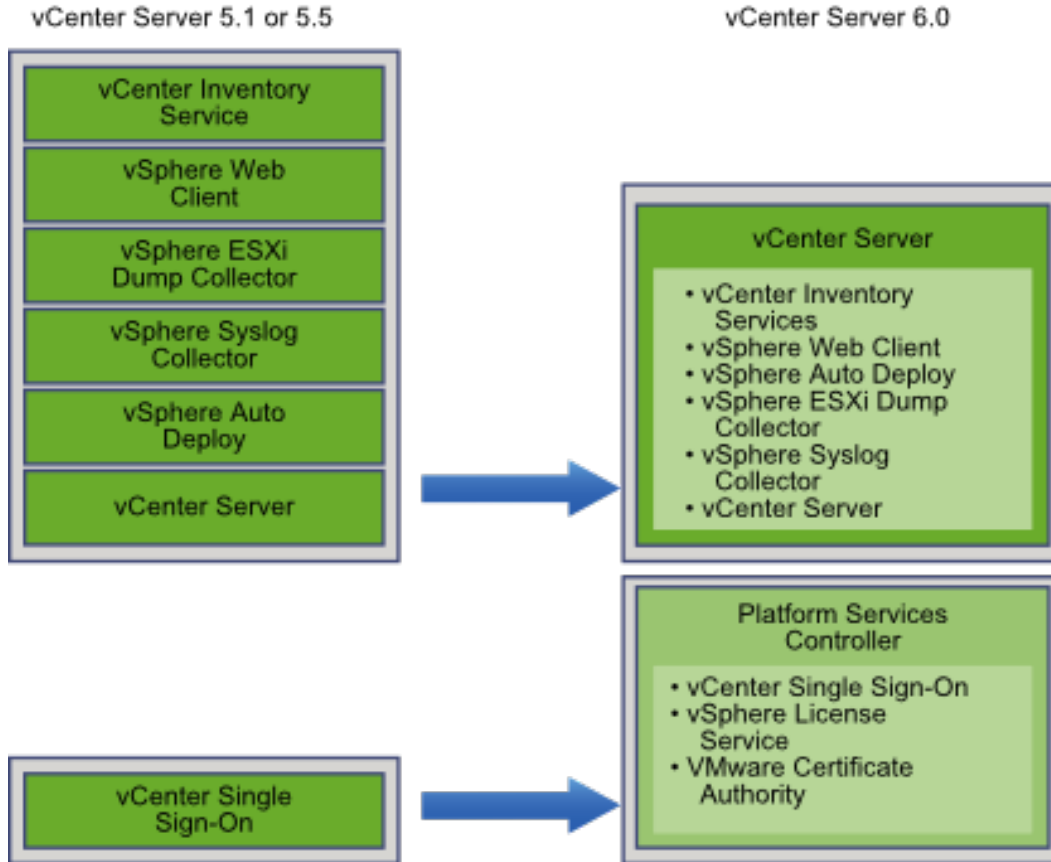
vCenter Server 5.1 or 5.5

vCenter Inventory Service

vSphere Web Client

vSphere ESXi Dump Collector

vSphere Syslog Collector

vSphere Auto Deploy

vCenter Server

vCenter Single Sign-On

vCenter Server 6.0

vCenter Server

• vCenter Inventory Services
• vSphere Web Client
• vSphere Auto Deploy
• vSphere ESXi Dump Collector
• vSphere Syslog Collector
• vCenter Server

Platform Services Controller

• vCenter Single Sign-On
• vSphere License Service
• VMware Certificate Authority